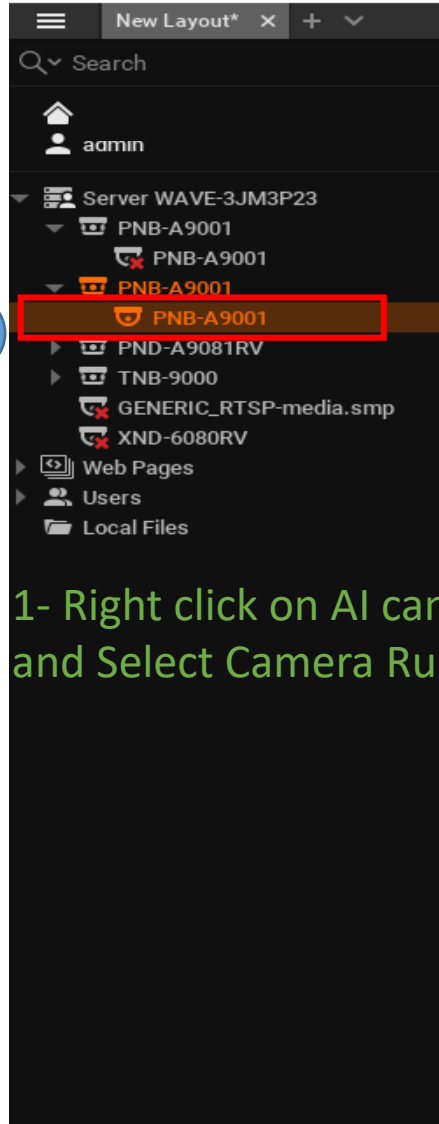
New Layout* × + ⌄

Search

admin

Server WAVE-3JM3P23
PNB-A9001
PNB-A9001
PNB-A9001
PNB-A9001
PND-A9081RV
TNB-9000
GENERIC_RTSP-media.smp
XND-6080RV
Web Pages
Users
Local Files

1- Right click on AI car
and Select Camera Ru